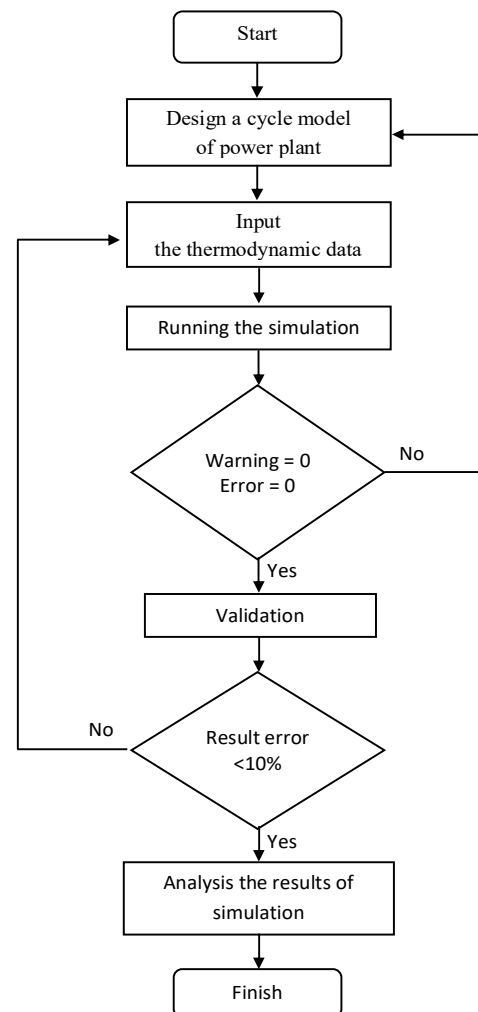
Start

Design a cycle model of power plant

Input the thermodynamic data

Running the simulation

Warning = 0
Error = 0

No

Yes

Validation

No

Result error <10%

Yes

Analysis the results of simulation

Finish